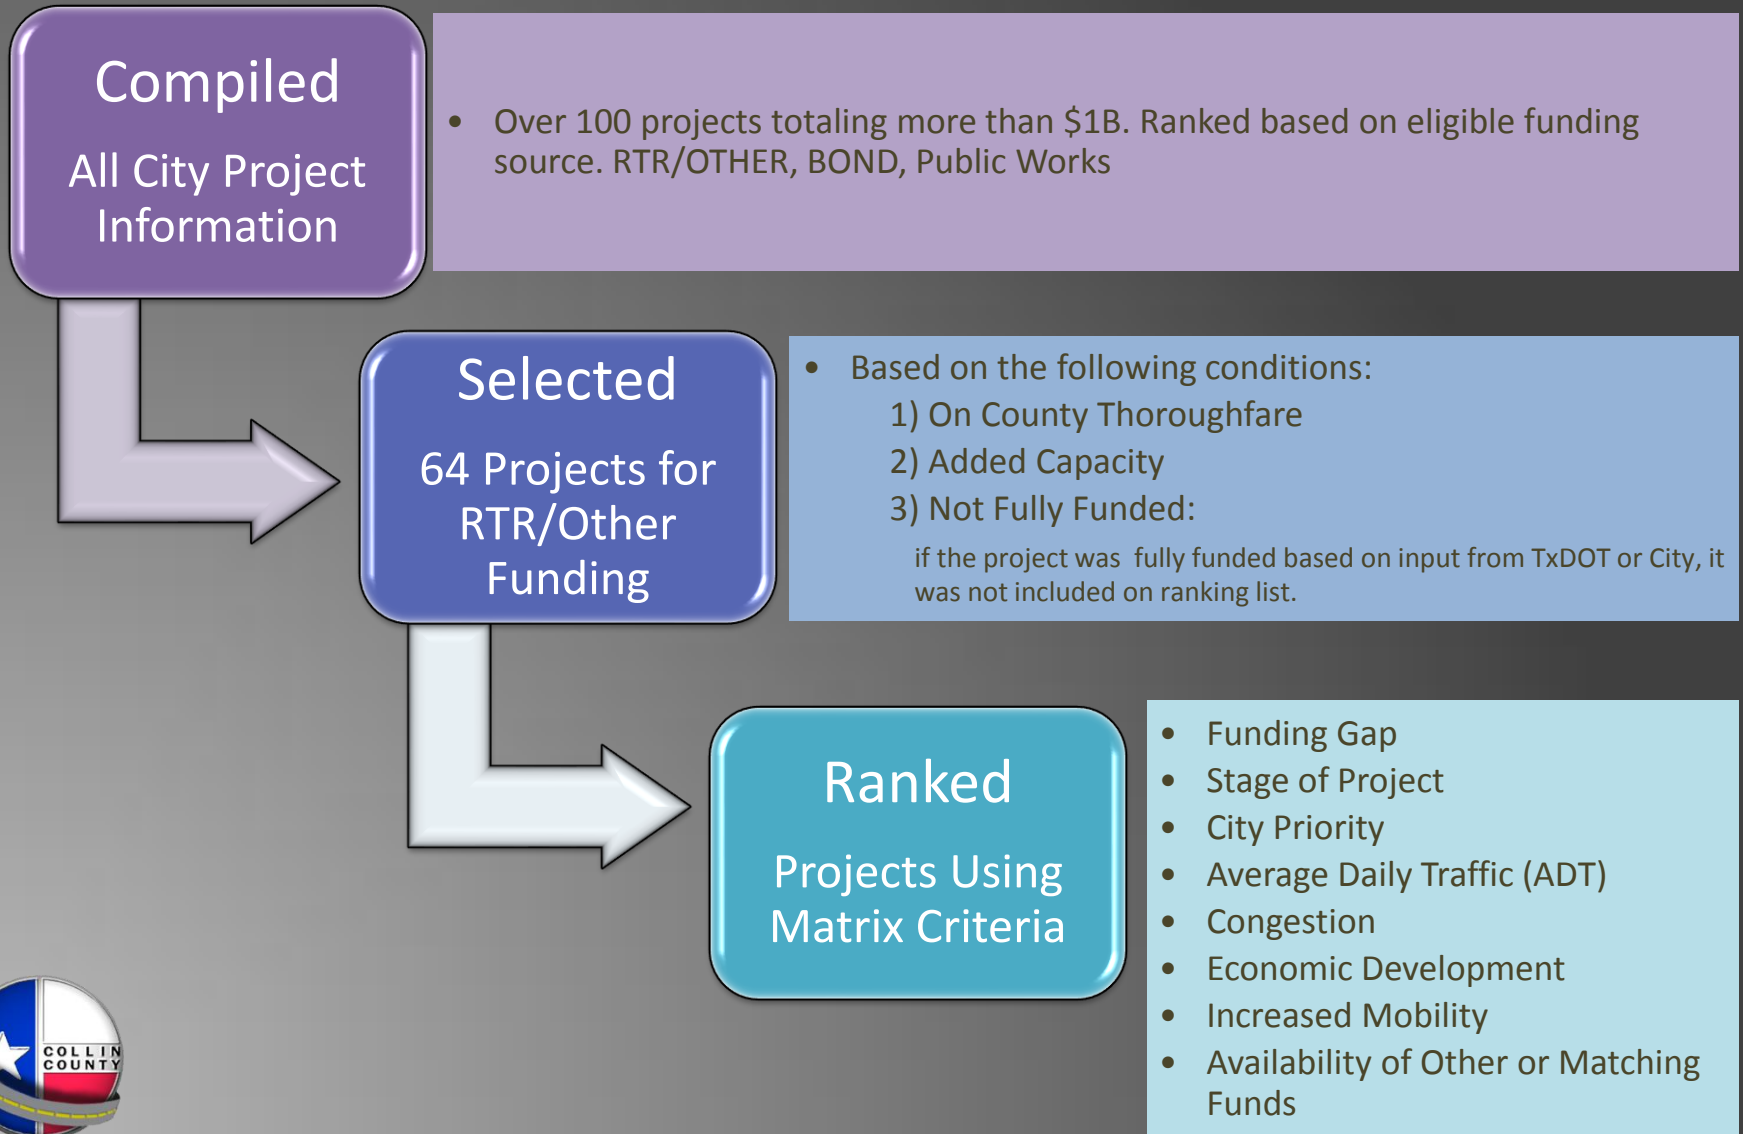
Compiled

All City Project Information

- Over 100 projects totaling more than \$1B. Ranked based on eligible funding source. RTR/OTHER, BOND, Public Works

Selected

64 Projects for RTR/Other Funding

- Based on the following conditions:
1) On County Thoroughfare
2) Added Capacity
3) Not Fully Funded:
if the project was fully funded based on input from TxDOT or City, it was not included on ranking list.

Ranked

Projects Using Matrix Criteria

- Funding Gap
- Stage of Project
- City Priority
- Average Daily Traffic (ADT)
- Congestion
- Economic Development
- Increased Mobility
- Availability of Other or Matching Funds

COLLIN COUNTY